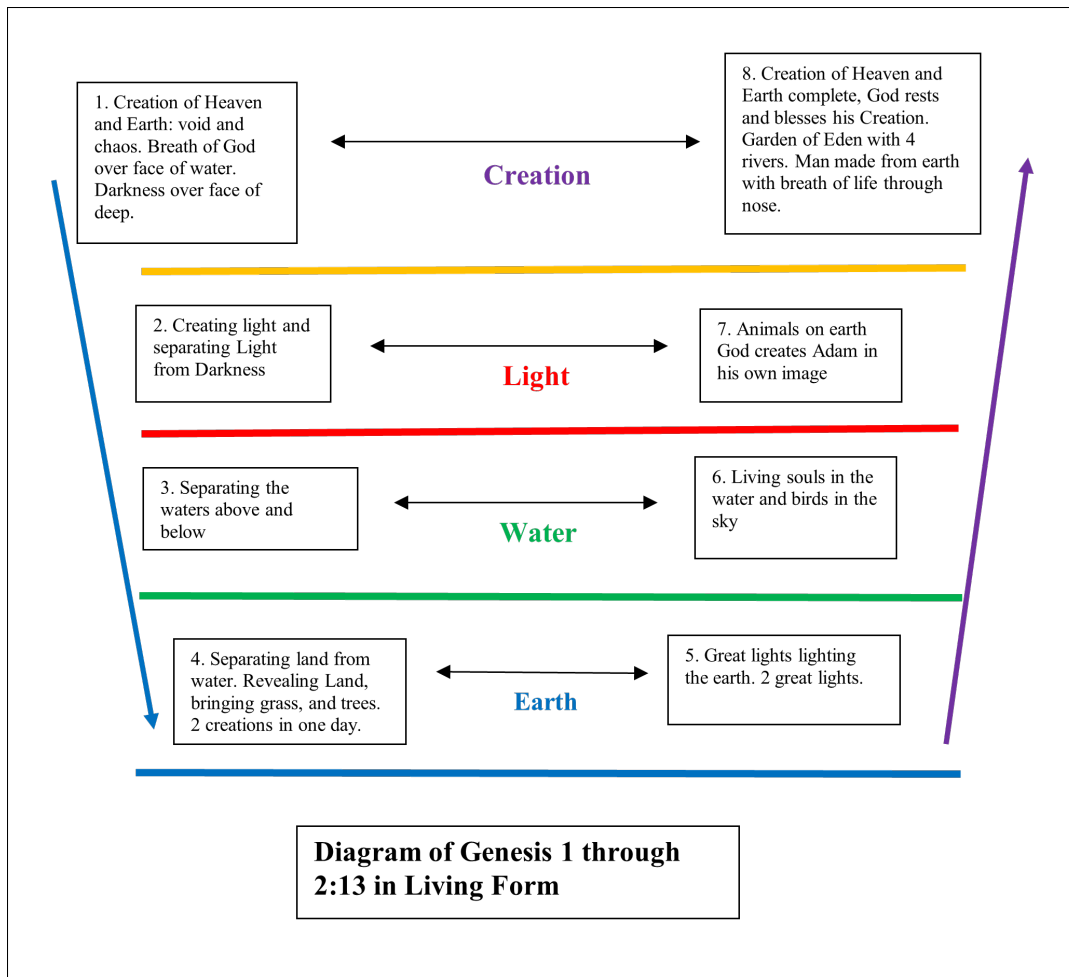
1. Creation of Heaven and Earth: void and chaos. Breath of God over face of water. Darkness over face of deep.

Creation

8. Creation of Heaven and Earth complete, God rests and blesses his Creation. Garden of Eden with 4 rivers. Man made from earth with breath of life through nose.

2. Creating light and separating Light from Darkness

Light

7. Animals on earth God creates Adam in his own image

3. Separating the waters above and below

Water

6. Living souls in the water and birds in the sky

4. Separating land from water. Revealing Land, bringing grass, and trees. 2 creations in one day.

Earth

5. Great lights lighting the earth. 2 great lights.

Diagram of Genesis 1 through 2:13 in Living Form